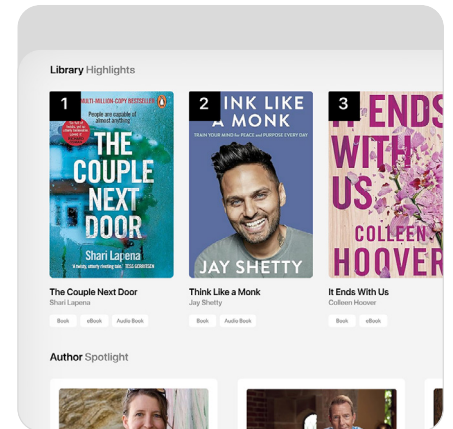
Library Highlights

1
MULTI-MILLION-COPY BESTSELLER
People are capable of almost anything
THE COUPLE NEXT DOOR
Shari Lapena
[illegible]

2
INK LIKE A MONK
TRAIN YOUR MIND FOR PEACE AND PURPOSE EVERY DAY
JAY SHETTY

3
ENDS WITH US
COLLEEN HOOVER

The Couple Next Door
Shari Lapena
Book
eBook
Audio Book

Think Like a Monk
Jay Shetty
Book
Audio Book

It Ends With Us
Colleen Hoover
Book
eBook

Author Spotlight